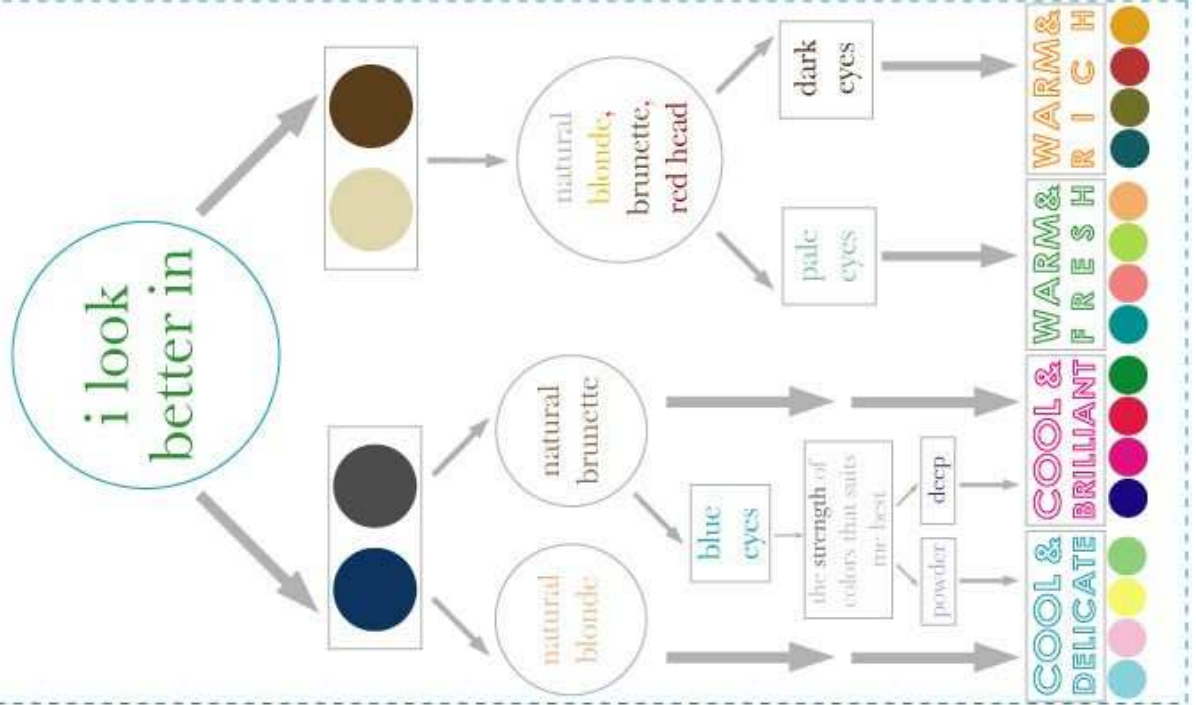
i look better in

natural blonde, brunette, red head

dark eyes

pale eyes

WARM & RICH

WARM & FRESH

natural brunette

natural blonde

blue eyes

the strength of colors that suits me best

deep

powder

COOL & BRILLIANT

COOL & DELICATE